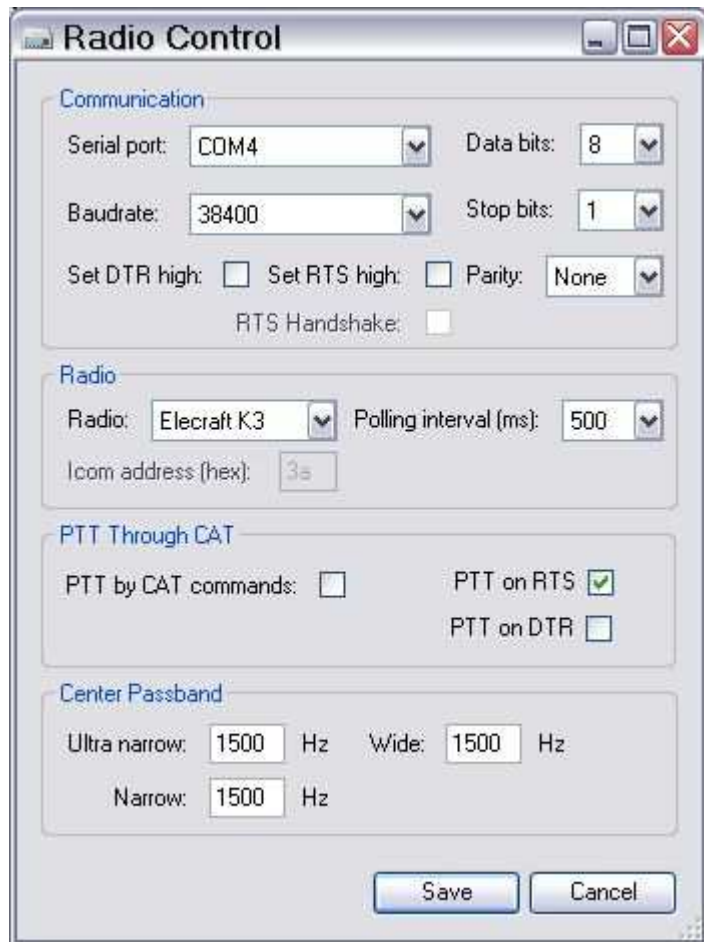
Radio Control

Communication

Serial port: COM4

Data bits: 8

Baudrate: 38400

Stop bits: 1

Set DTR high: Set RTS high: Parity: None

RTS Handshake:

Radio

Radio: Elecraft K3 Polling interval (ms): 500

Icom address (hex): 3a

PTT Through CAT

PTT by CAT commands:

PTT on RTS

PTT on DTR

Center Passband

Ultra narrow: 1500 Hz Wide: 1500 Hz

Narrow: 1500 Hz

Save Cancel